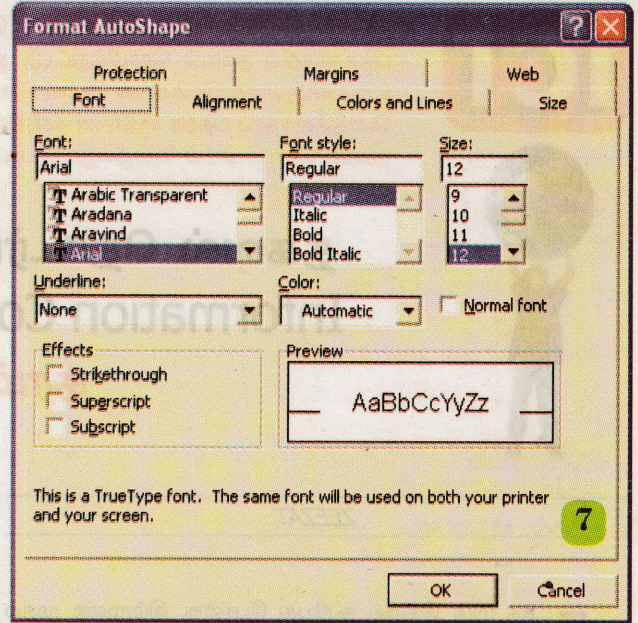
Format AutoShape

Protection
Margins
Web
Font
Alignment
Colors and Lines
Size

Font:
Arial
Arabic Transparent
Aradana
Aravind
Arial

Font style:
Regular
Regular
Italic
Bold
Bold Italic

Size:
12
9
10
11
12

Underline:
None

Color:
Automatic

Normal font

Effects
Strikethrough
Superscript
Subscript

Preview
AaBbCcYyZz

This is a TrueType font. The same font will be used on both your printer and your screen.

7

OK
Cancel